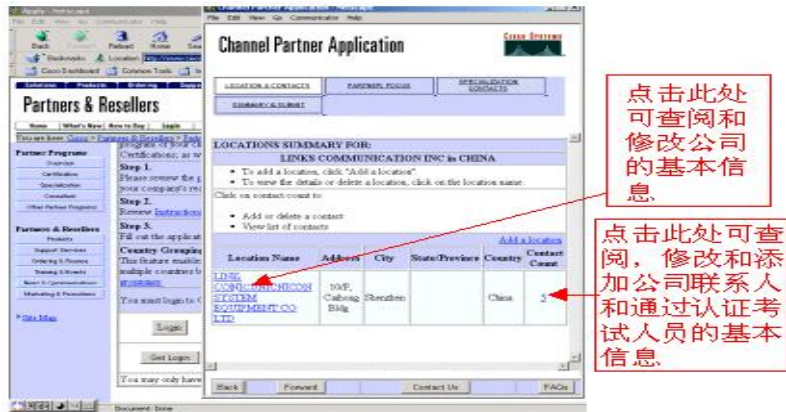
Apply - Netscape
File Edit View Go Communicator Help
Back Forward Reload Home Search
Bookmarks Location http://www.cisco
Cisco Dashboard Common Tools
Solutions Products Ordering Support
Partners & Resellers
Home What's New How to Buy Login
You are here: Cisco > Partners & Resellers > Partner
Partner Programs
Overview
Certification
Specialization
Consultant
Other Partner Programs
Partners & Resellers
Products
Support Services
Ordering & Finance
Training & Events
News & Communications
Marketing & Promotions
Site Map
program of your ch
Certifications, as w
Step 1.
Please review the p
your company's re
Step 2.
Review Instructions
Step 3.
Fill out the applicat
Country Grouping
This feature enable
multiple countries b
You must login to
Login
Get Login
You may only have
Document: Done

Channel Partner Application - Netscape
File Edit View Go Communicator Help
Channel Partner Application
CISCO SYSTEMS
LOCATION & CONTACTS
PARTNER FOCUS
SPECIALIZATION CONTACTS
SUMMARY & SUBMIT
LOCATIONS SUMMARY FOR:
LINKS COMMUNICATION INC in CHINA
• To add a location, click "Add a location"
• To view the details or delete a location, click on the location name.
Click on contact count to:
• Add or delete a contact
• View list of contacts
Add a location

| Location Name | Address | City | State/Province | Country | Contact Count |
|---|---|---|---|---|---|
| LINK CONICUMICON SYSTEM EQUIPMENT CO LTD | 10/F, Caihong Bldg | Shenzhen | | China | 5 |

Back Forward Contact Us FAQs

点击此处可查阅和修改公司的基本信息

点击此处可查阅，修改和添加公司联系人和通过认证考试人员的基本信息